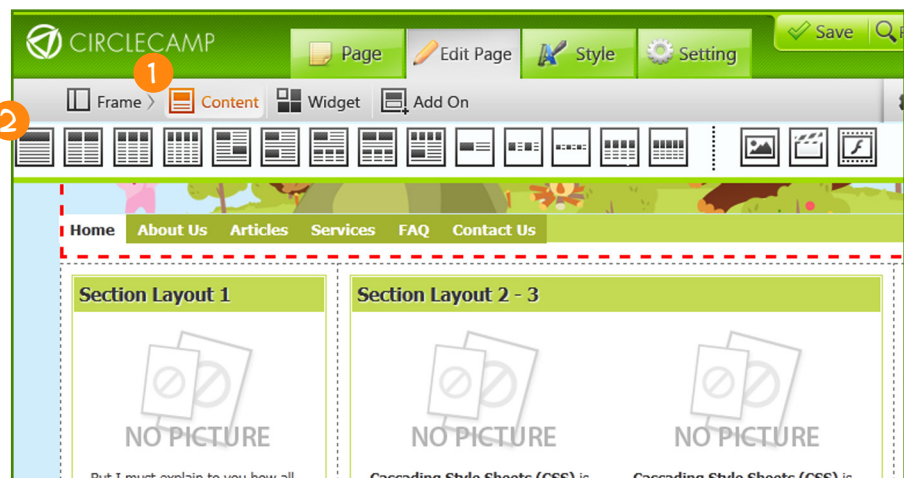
CIRCLECAMP

Page

Edit Page

Style

Setting

Save

1

Frame

Content

Widget

Add On

2

Home

About Us

Articles

Services

FAQ

Contact Us

Section Layout 1

NO PICTURE

But I must explain to you how all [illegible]

Section Layout 2 - 3

NO PICTURE

Cascading Style Sheets (CSS) is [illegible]

NO PICTURE

Cascading Style Sheets (CSS) is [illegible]